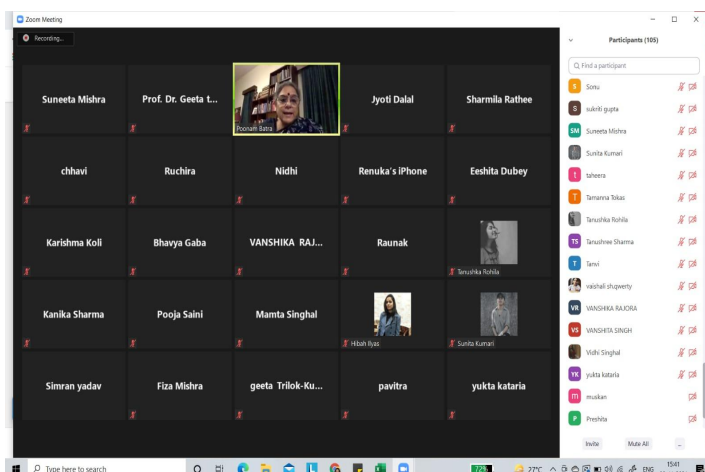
Zoom Meeting

Recording...

Suneeta Mishra
Prof. Dr. Geeta t...
Poonam Batra
Jyoti Dalal
Sharmila Rathee

chhavi
Ruchira
Nidhi
Renuka's iPhone
Eeshita Dubey

Karishma Koli
Bhavya Gaba
VANSHIKA RAJ...
Raunak
Tanushka Rohila

Kanika Sharma
Pooja Saini
Mamta Singhal
Hibah Ilyas
Sunita Kumari

Simran yadav
Fiza Mishra
geeta Trilok-Ku...
pavitra
yukta kataria

Participants (105)

Find a participant

S Sonu
S sukriti gupta
SM Suneeta Mishra
Sunita Kumari
t taheera
T Tamanna Tokas
Tanushka Rohila
TS Tanushree Sharma
T Tanvi
vaishali shqwerty
VR VANSHIKA RAJORA
VS VANSHITA SINGH
Vidhi Singhal
YK yukta kataria
m muskan
P Preshita

Invite
Mute All
...

Type here to search

27°C
ENG
15:41